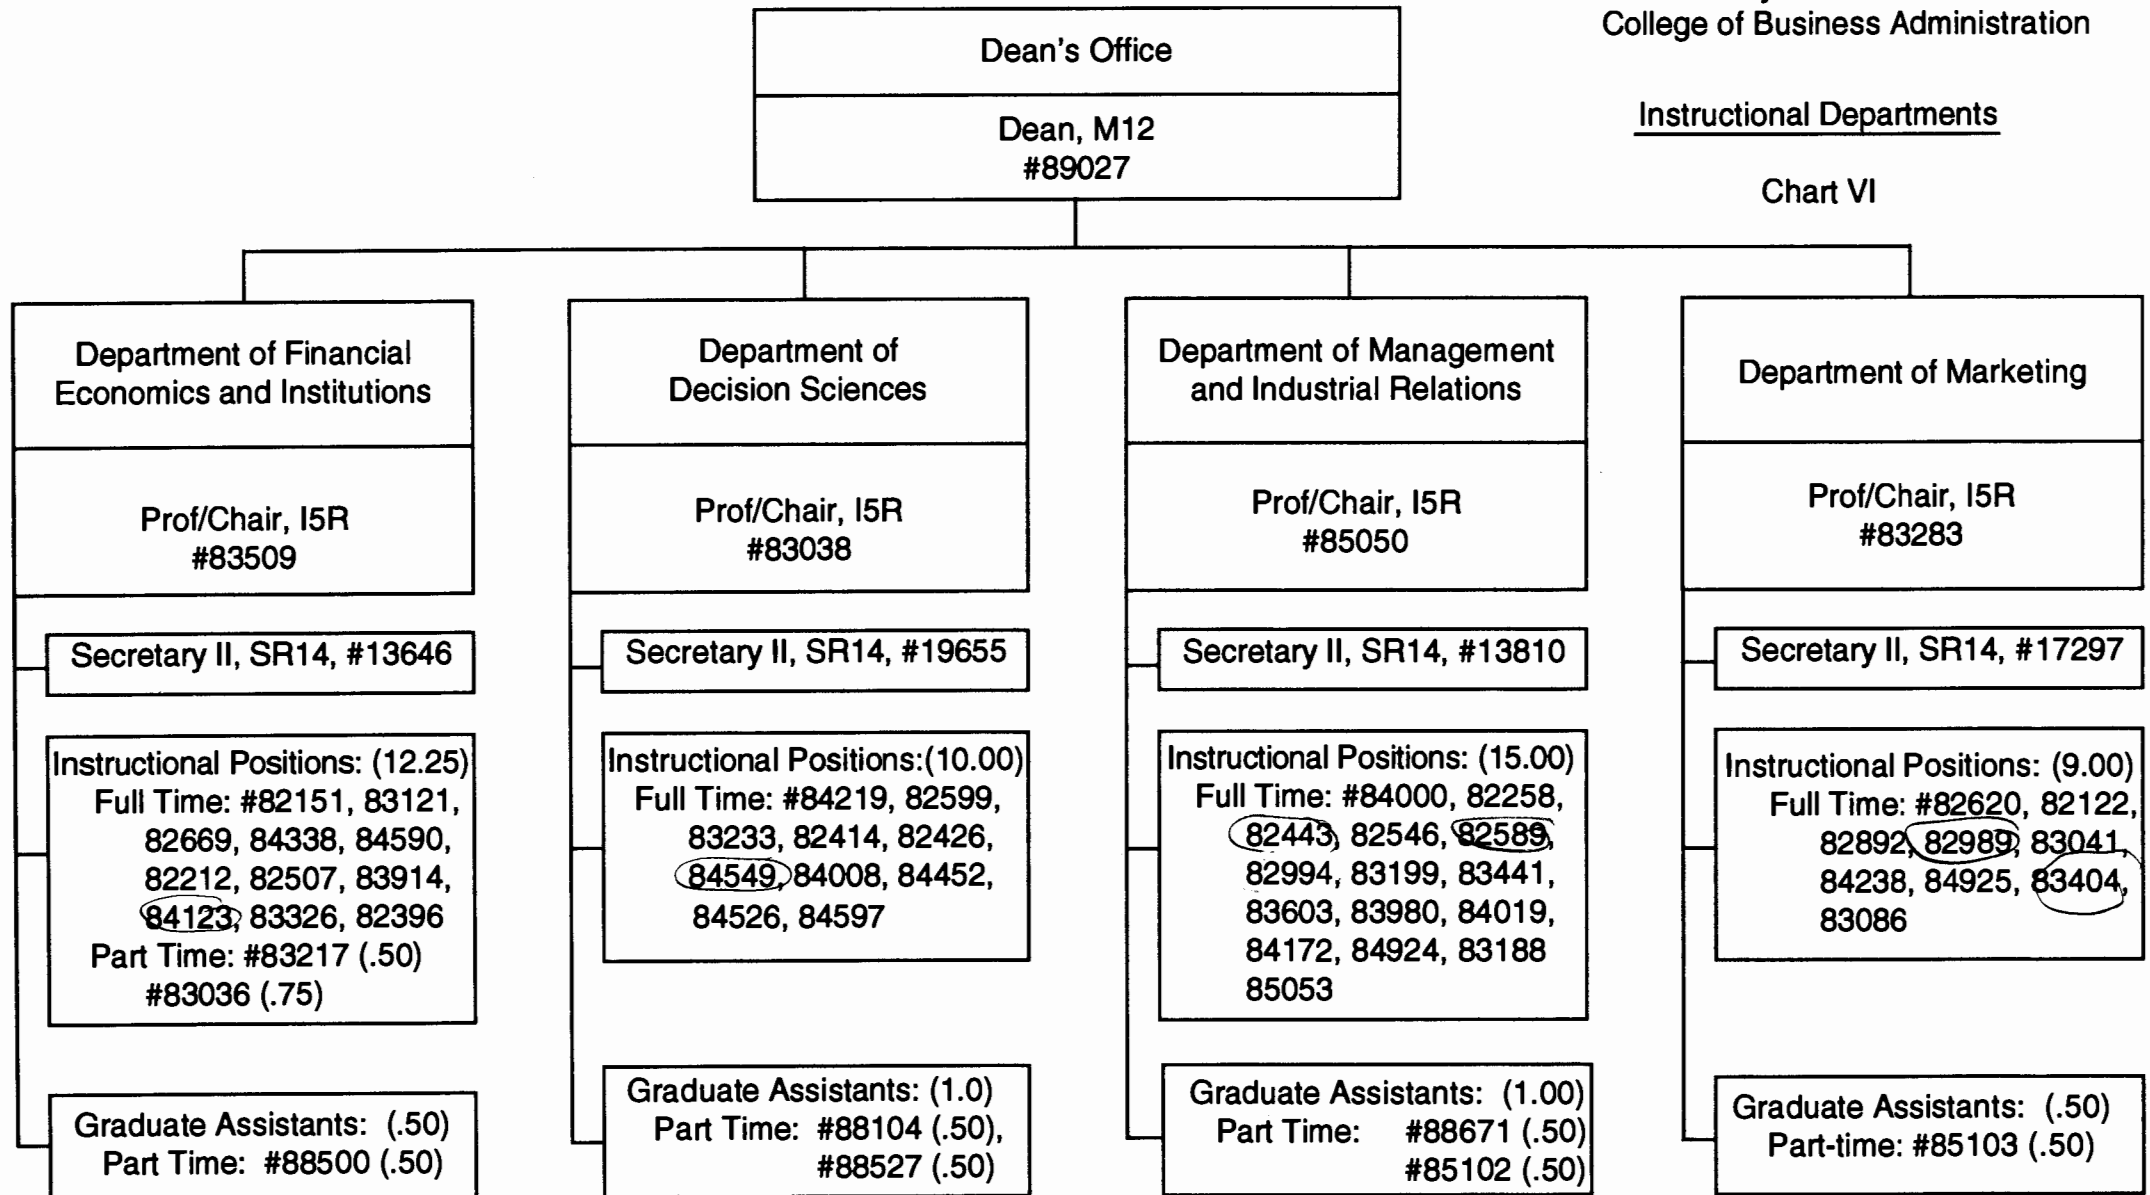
College of Business Administration

Instructional Departments

Chart VI

Dean's Office

Dean, M12
#89027

Department of Financial Economics and Institutions

Prof/Chair, I5R
#83509

Secretary II, SR14, #13646

Instructional Positions: (12.25)
Full Time: #82151, 83121, 82669, 84338, 84590, 82212, 82507, 83914, 84123, 83326, 82396
Part Time: #83217 (.50)
#83036 (.75)

Graduate Assistants: (.50)
Part Time: #88500 (.50)

Department of Decision Sciences

Prof/Chair, I5R
#83038

Secretary II, SR14, #19655

Instructional Positions:(10.00)
Full Time: #84219, 82599, 83233, 82414, 82426, 84549, 84008, 84452, 84526, 84597

Graduate Assistants: (1.0)
Part Time: #88104 (.50), #88527 (.50)

Department of Management and Industrial Relations

Prof/Chair, I5R
#85050

Secretary II, SR14, #13810

Instructional Positions: (15.00)
Full Time: #84000, 82258, 82443, 82546, 82589, 82994, 83199, 83441, 83603, 83980, 84019, 84172, 84924, 83188 85053

Graduate Assistants: (1.00)
Part Time: #88671 (.50)
#85102 (.50)

Department of Marketing

Prof/Chair, I5R
#83283

Secretary II, SR14, #17297

Instructional Positions: (9.00)
Full Time: #82620, 82122, 82892, 82989, 83041, 84238, 84925, 83404, 83086

Graduate Assistants: (.50)
Part-time: #85103 (.50)